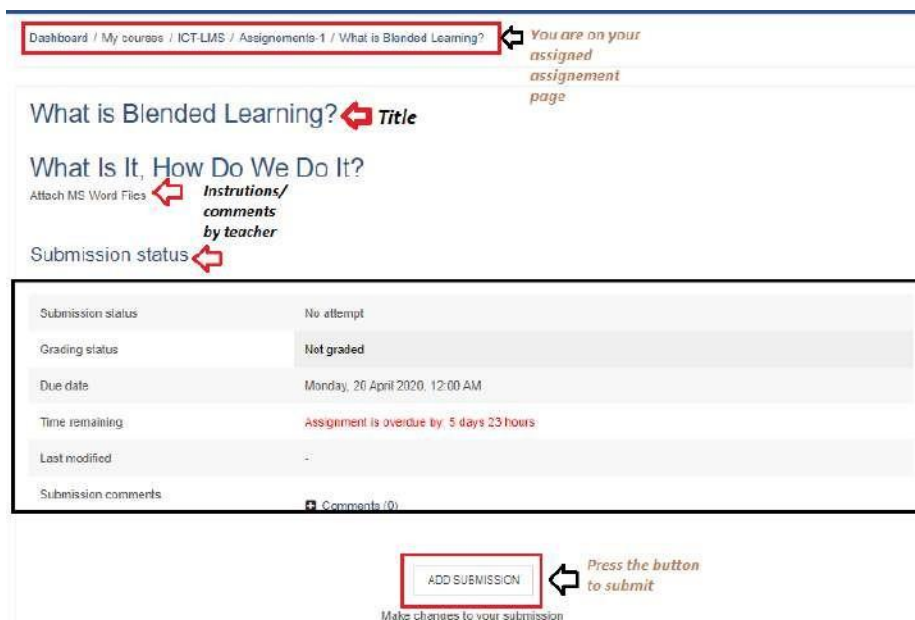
Dashboard / My courses / ICT-LMS / Assignements-1 / What is Blended Learning?

You are on your assigned assignement page

What is Blended Learning?

Title

What Is It, How Do We Do It?

Attach MS Word Files

Instrutions/ comments by teacher

Submission status

| Submission status | No attempt |
|---|---|
| Grading status | Not graded |
| Due date | Monday, 20 April 2020, 12:00 AM |
| Time remaining | Assignment is overdue by: 5 days 23 hours |
| Last modified | - |
| Submission comments | Comments (0) |

ADD SUBMISSION

Press the button to submit

Make changes to your submission